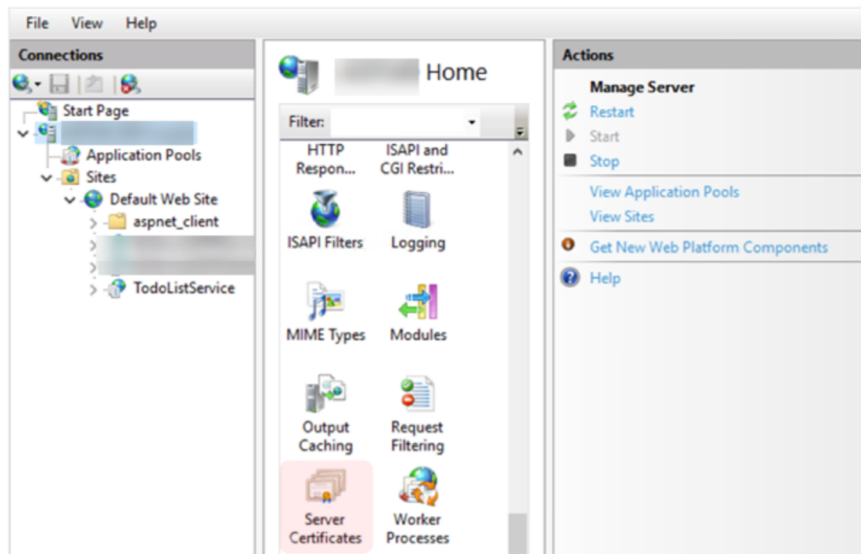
File View Help

Connections

Start Page
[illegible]
Application Pools
Sites
Default Web Site
aspnet_client
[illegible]
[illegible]
TodoListService

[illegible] Home

Filter:

HTTP Respon...
ISAPI and CGI Restri...
ISAPI Filters
Logging
MIME Types
Modules
Output Caching
Request Filtering
Server Certificates
Worker Processes

Actions

Manage Server
Restart
Start
Stop
View Application Pools
View Sites
Get New Web Platform Components
Help